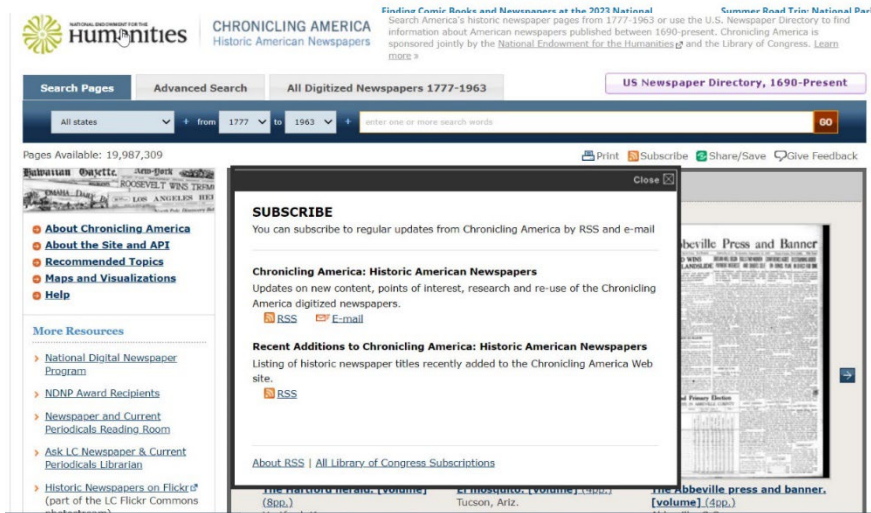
NATIONAL ENDOWMENT FOR THE Humanities

CHRONICLING AMERICA
Historic American Newspapers

Finding Comic Books and Newspapers at the 2023 National

Summer Road Trip: National Parl

Search America's historic newspaper pages from 1777-1963 or use the U.S. Newspaper Directory to find information about American newspapers published between 1690-present. Chronicling America is sponsored jointly by the National Endowment for the Humanities and the Library of Congress. Learn more »

Search Pages | Advanced Search | All Digitized Newspapers 1777-1963

US Newspaper Directory, 1690-Present

All states + from 1777 to 1963 + enter one or more search words GO

Pages Available: 19,987,309

Print Subscribe Share/Save Give Feedback

Hawaiian Gazette. News-York ROOSEVELT WINS TREM OMAHA Da LOS ANGELES HE

About Chronicling America
About the Site and API
Recommended Topics
Maps and Visualizations
Help

More Resources

National Digital Newspaper Program
NDNP Award Recipients
Newspaper and Current Periodicals Reading Room
Ask LC Newspaper & Current Periodicals Librarian
Historic Newspapers on Flickr (part of the LC Flickr Commons

Close

SUBSCRIBE
You can subscribe to regular updates from Chronicling America by RSS and e-mail

Chronicling America: Historic American Newspapers
Updates on new content, points of interest, research and re-use of the Chronicling America digitized newspapers.
RSS E-mail

Recent Additions to Chronicling America: Historic American Newspapers
Listing of historic newspaper titles recently added to the Chronicling America Web site.
RSS

About RSS | All Library of Congress Subscriptions

bbeville Press and Banner

The Hartford herald. [volume] (8pp.)

El mosquito. [volume] (4pp.)
Tucson, Ariz.

The Abbeville press and banner. [volume] (4pp.)